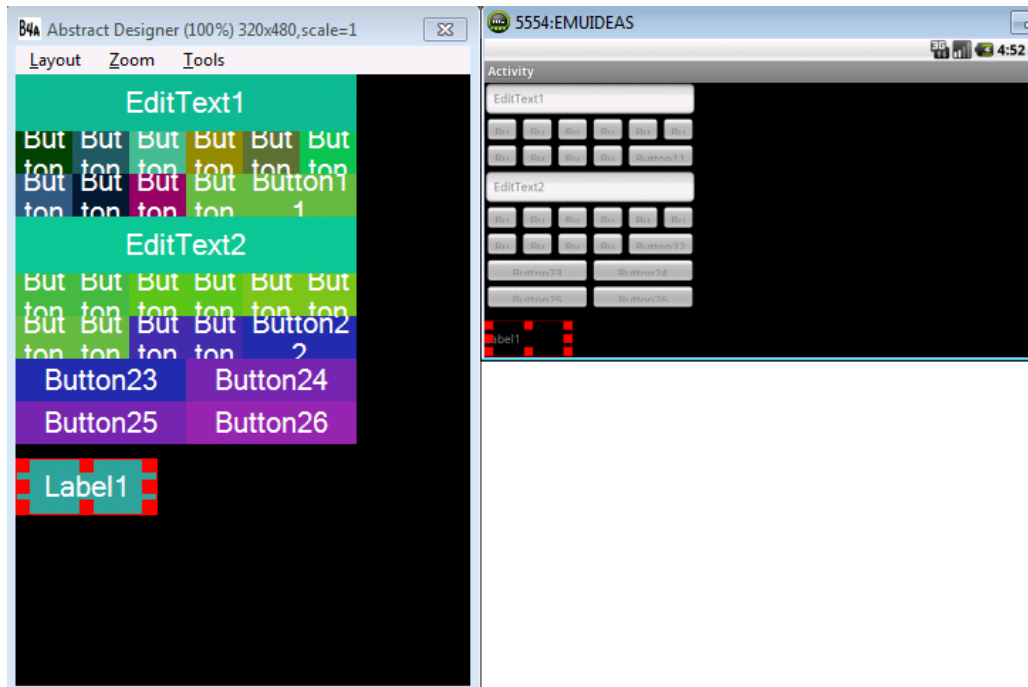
B4A Abstract Designer (100%) 320x480,scale=1

Layout Zoom Tools

EditText1

But ton But ton But ton But ton But ton But ton

But ton But ton But ton But ton Button1 1

EditText2

But ton But ton But ton But ton But ton But ton

But ton But ton But ton But ton Button2 2

Button23 Button24

Button25 Button26

Label1

5554:EMUIDEAS

4:52

Activity

EditText1

Bu Bu Bu Bu Bu Bu

Bu Bu Bu Bu Button11

EditText2

Bu Bu Bu Bu Bu Bu

Bu Bu Bu Bu Button22

Button23 Button24

Button25 Button26

abel1